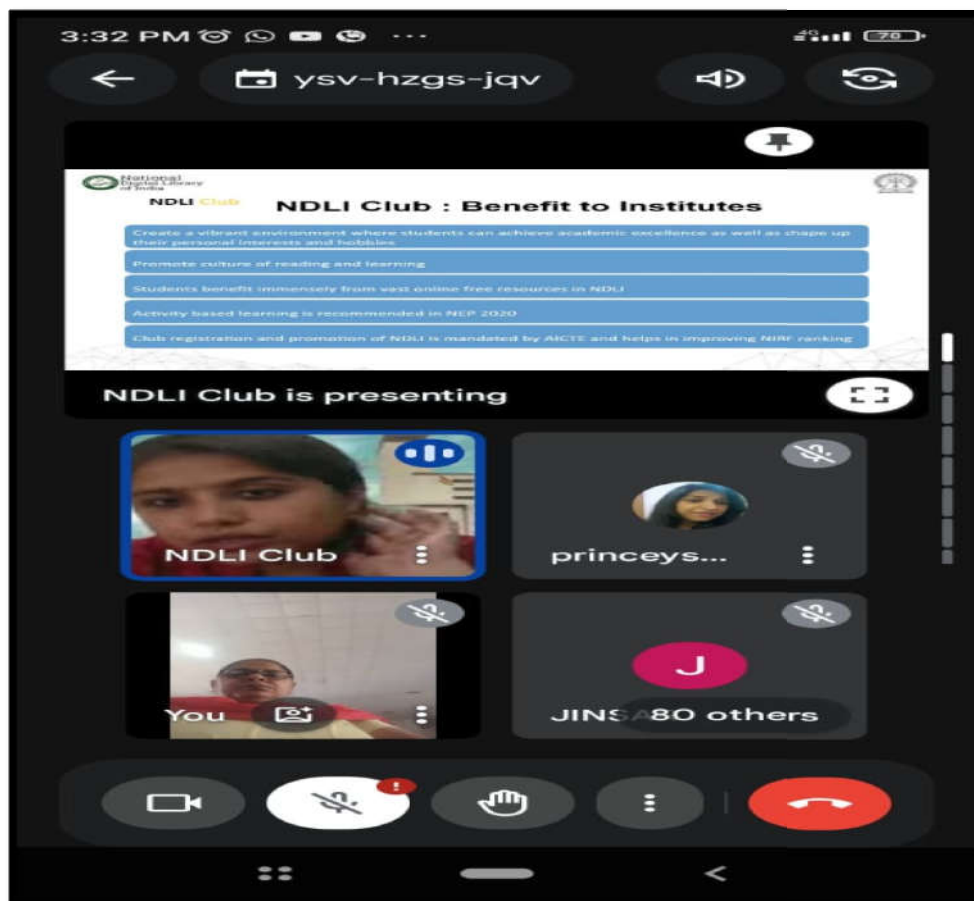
3:32 PM ···

4G 70

ysv-hzgs-jqv

National Digital Library of India

NDLI Club

NDLI Club : Benefit to Institutes

Create a vibrant environment where students can achieve academic excellence as well as shape up their personal interests and hobbies

Promote culture of reading and learning

Students benefit immensely from vast online free resources in NDLI

Activity based learning is recommended in NEP 2020

Club registration and promotion of NDLI is mandated by AICTE and helps in improving NIRF ranking

NDLI Club is presenting

NDLI Club

princeys...

J

You

JINS 80 others